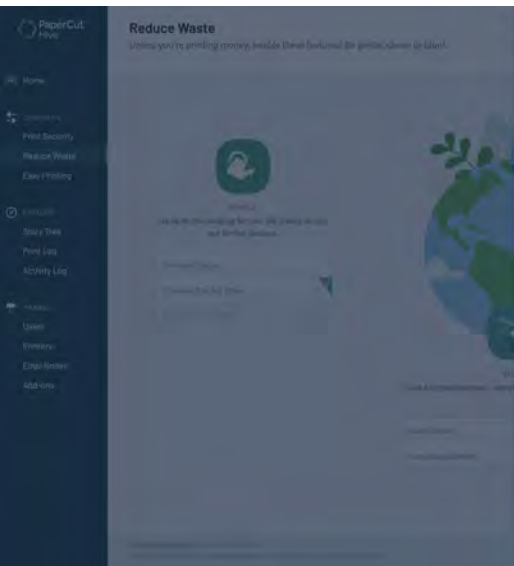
PaperCut Hive

Home

Print Security
Reduce Waste
Easy Printing

Story Tree
Print Log
Activity Log

Users
Printers
Edge Nodes
Add-ons

Reduce Waste

Unless you're printing money, enable these features to print cleaner (& Mean).

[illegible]